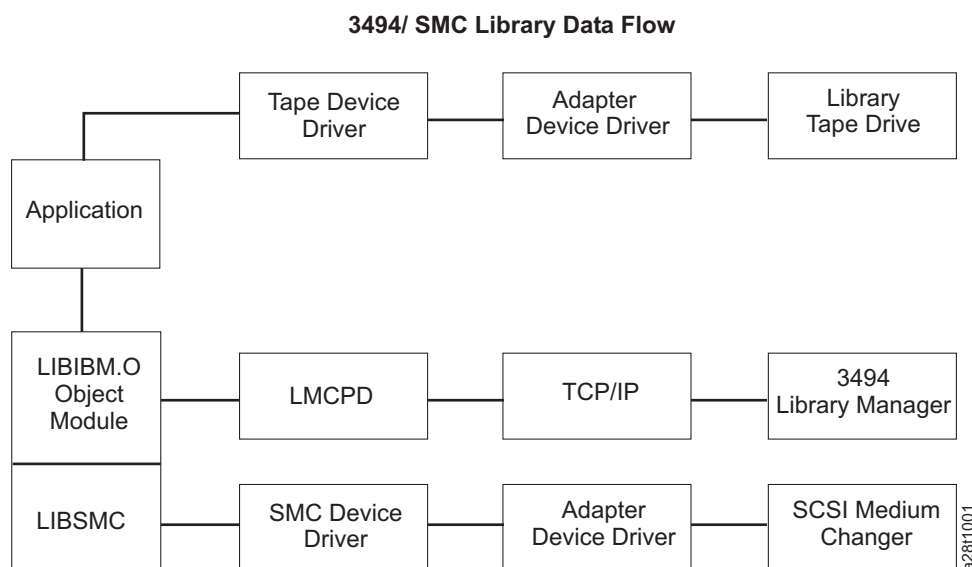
3494/ SMC Library Data Flow

Tape Device Driver

Adapter Device Driver

Library Tape Drive

Application

LIBIBM.O Object Module

LMCPD

TCP/IP

3494 Library Manager

LIBSMC

SMC Device Driver

Adapter Device Driver

SCSI Medium Changer

a28t1001